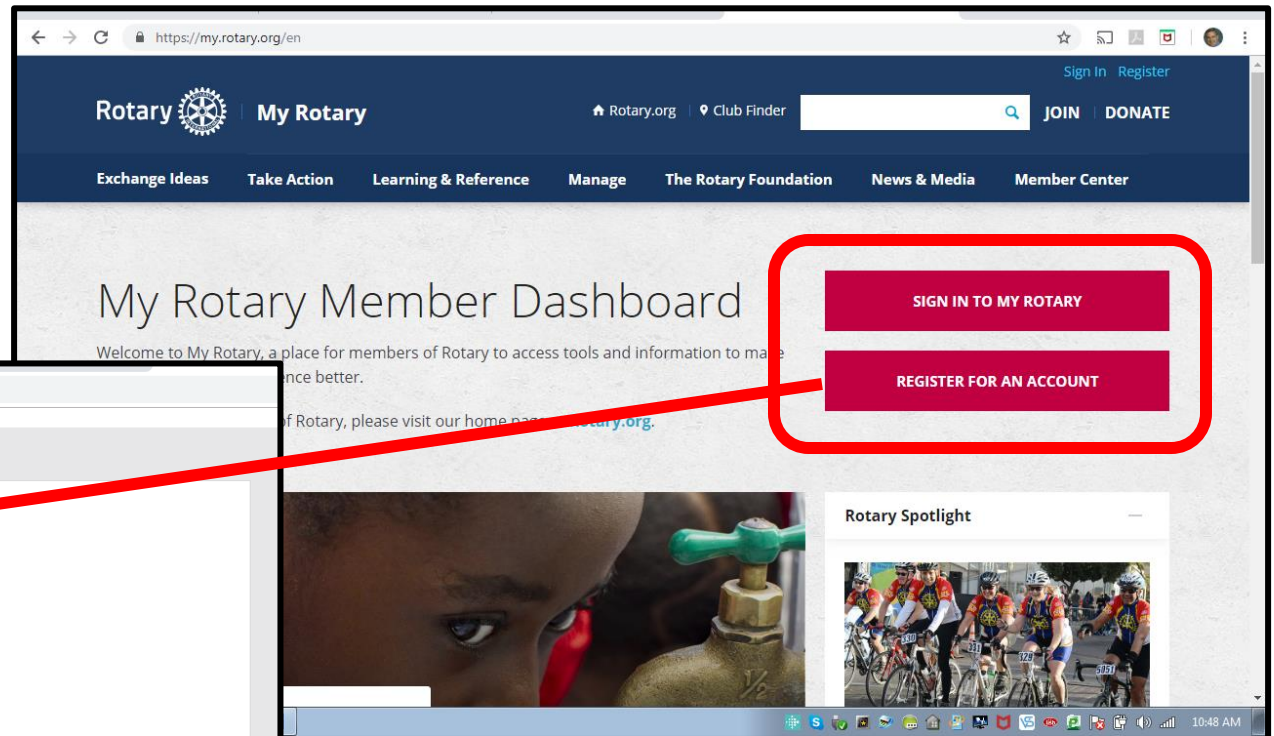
https://my.rotary.org/en

Sign In Register

Rotary My Rotary

Rotary.org | Club Finder

JOIN | DONATE

Exchange Ideas Take Action Learning & Reference Manage The Rotary Foundation News & Media Member Center

My Rotary Member Dashboard

Welcome to My Rotary, a place for members of Rotary to access tools and information to ma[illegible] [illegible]ence better.

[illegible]f Rotary, please visit our home pag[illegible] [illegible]otary.org.

SIGN IN TO MY ROTARY

REGISTER FOR AN ACCOUNT

Rotary Spotlight

10:48 AM